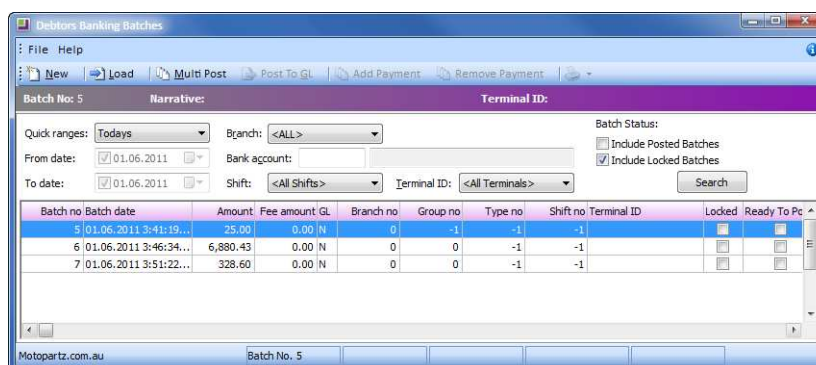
Debtors Banking Batches

File Help

New | Load | Multi Post | Post To GL | Add Payment | Remove Payment

Batch No: 5 Narrative: Terminal ID:

Quick ranges: Todays
Branch: <ALL>
From date: 01.06.2011
Bank account:
To date: 01.06.2011
Shift: <All Shifts>
Terminal ID: <All Terminals>

Batch Status:
Include Posted Batches
Include Locked Batches

Search

| Batch no | Batch date | Amount | Fee amount | GL | Branch no | Group no | Type no | Shift no | Terminal ID | Locked | Ready To Po |
|---|---|---|---|---|---|---|---|---|---|---|---|
| 5 | 01.06.2011 3:41:19... | 25.00 | 0.00 | N | 0 | -1 | -1 | -1 | | | |
| 6 | 01.06.2011 3:46:34... | 6,880.43 | 0.00 | N | 0 | 0 | -1 | -1 | | | |
| 7 | 01.06.2011 3:51:22... | 328.60 | 0.00 | N | 0 | 0 | -1 | -1 | | | |

Motopartz.com.au
Batch No. 5